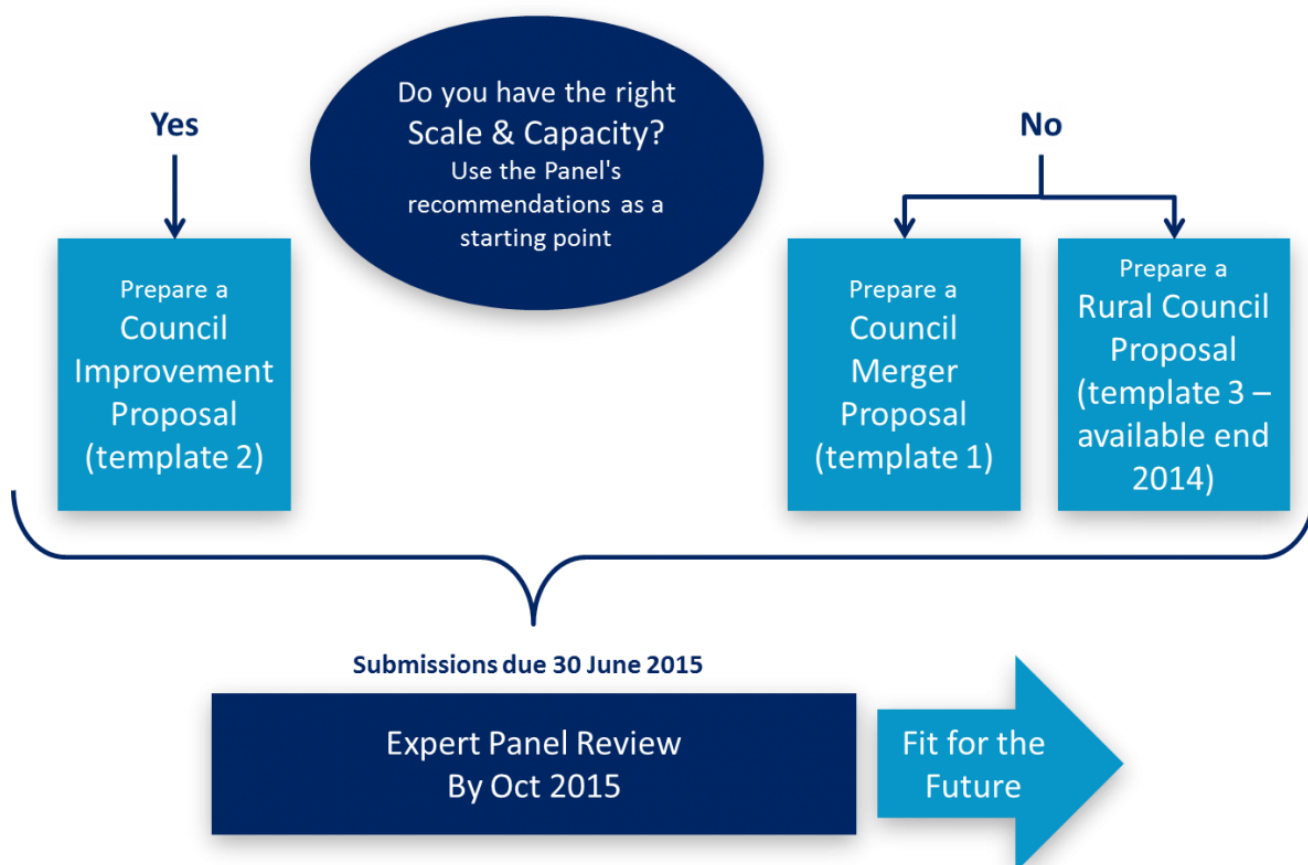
Do you have the right Scale & Capacity? Use the Panel's recommendations as a starting point

Yes

No

Prepare a Council Improvement Proposal (template 2)

Prepare a Council Merger Proposal (template 1)

Prepare a Rural Council Proposal (template 3 – available end 2014)

Submissions due 30 June 2015

Expert Panel Review By Oct 2015

Fit for the Future